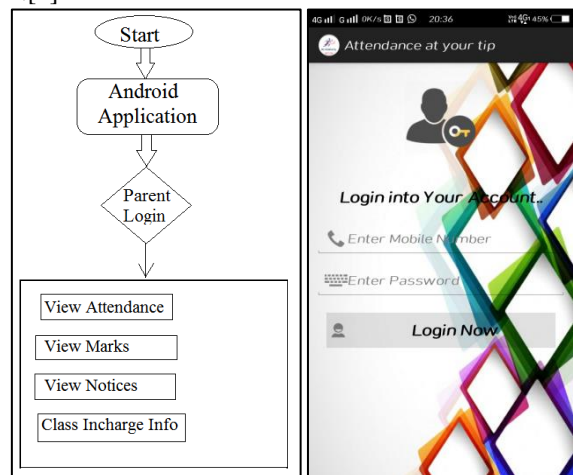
Start

Android Application

Parent Login

View Attendance

View Marks

View Notices

Class Incharge Info

4G 0K/s 20:36 4G 45%

Attendance at your tip

Login into Your Account..

Enter Mobile Number

Enter Password

Login Now